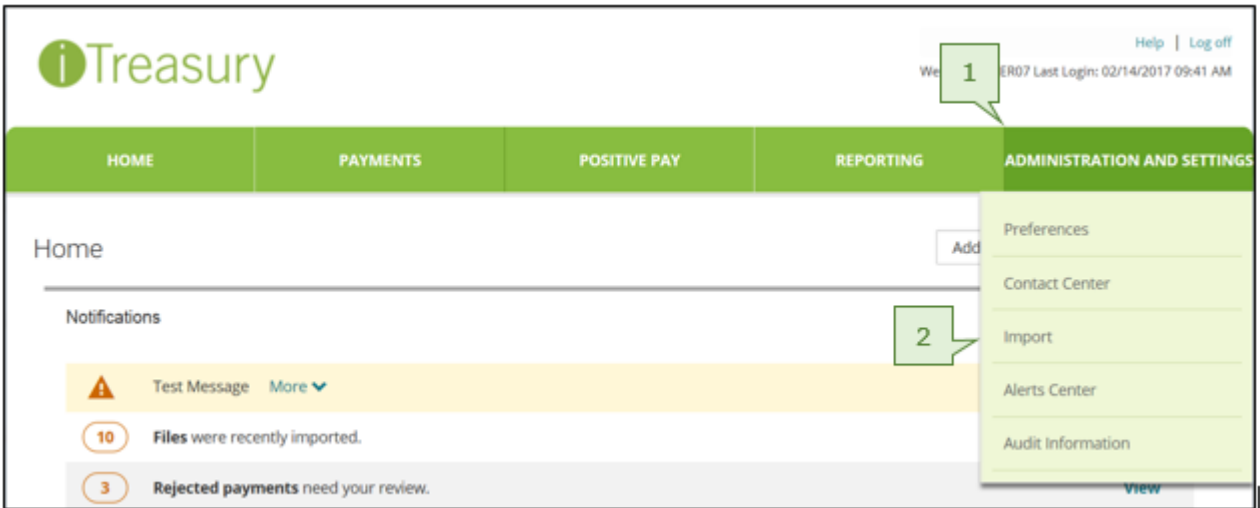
iTreasury

Help | Log off

We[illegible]ER07 Last Login: 02/14/2017 09:41 AM

1

HOME | PAYMENTS | POSITIVE PAY | REPORTING | ADMINISTRATION AND SETTINGS

Home

Add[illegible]

Preferences

Contact Center

Import

Alerts Center

Audit Information

2

Notifications

Test Message More

10 Files were recently imported.

3 Rejected payments need your review.

View